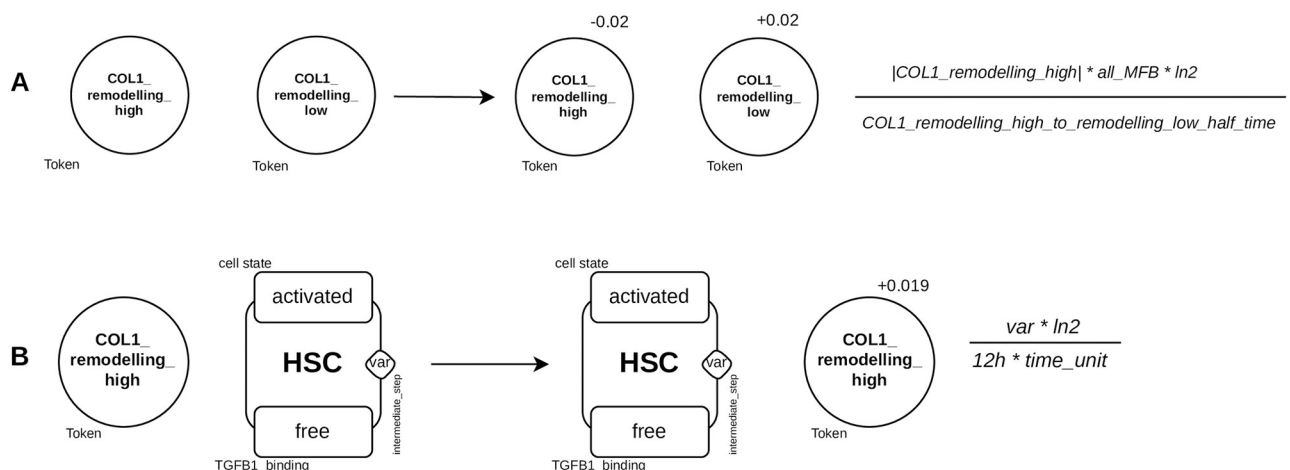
A

COL1_ remodelling_ high

Token

COL1_ remodelling_ low

Token

-0.02

COL1_ remodelling_ high

Token

+0.02

COL1_ remodelling_ low

Token

$\frac{|COL1\_remodelling\_high| * all\_MFB * ln2}{COL1\_remodelling\_high\_to\_remodelling\_low\_half\_time}$

B

COL1_ remodelling_ high

Token

cell state

activated

HSC

var

intermediate_step

free

TGFB1_binding

cell state

activated

HSC

var

intermediate_step

free

TGFB1_binding

+0.019

COL1_ remodelling_ high

Token

$\frac{var * ln2}{12h * time\_unit}$